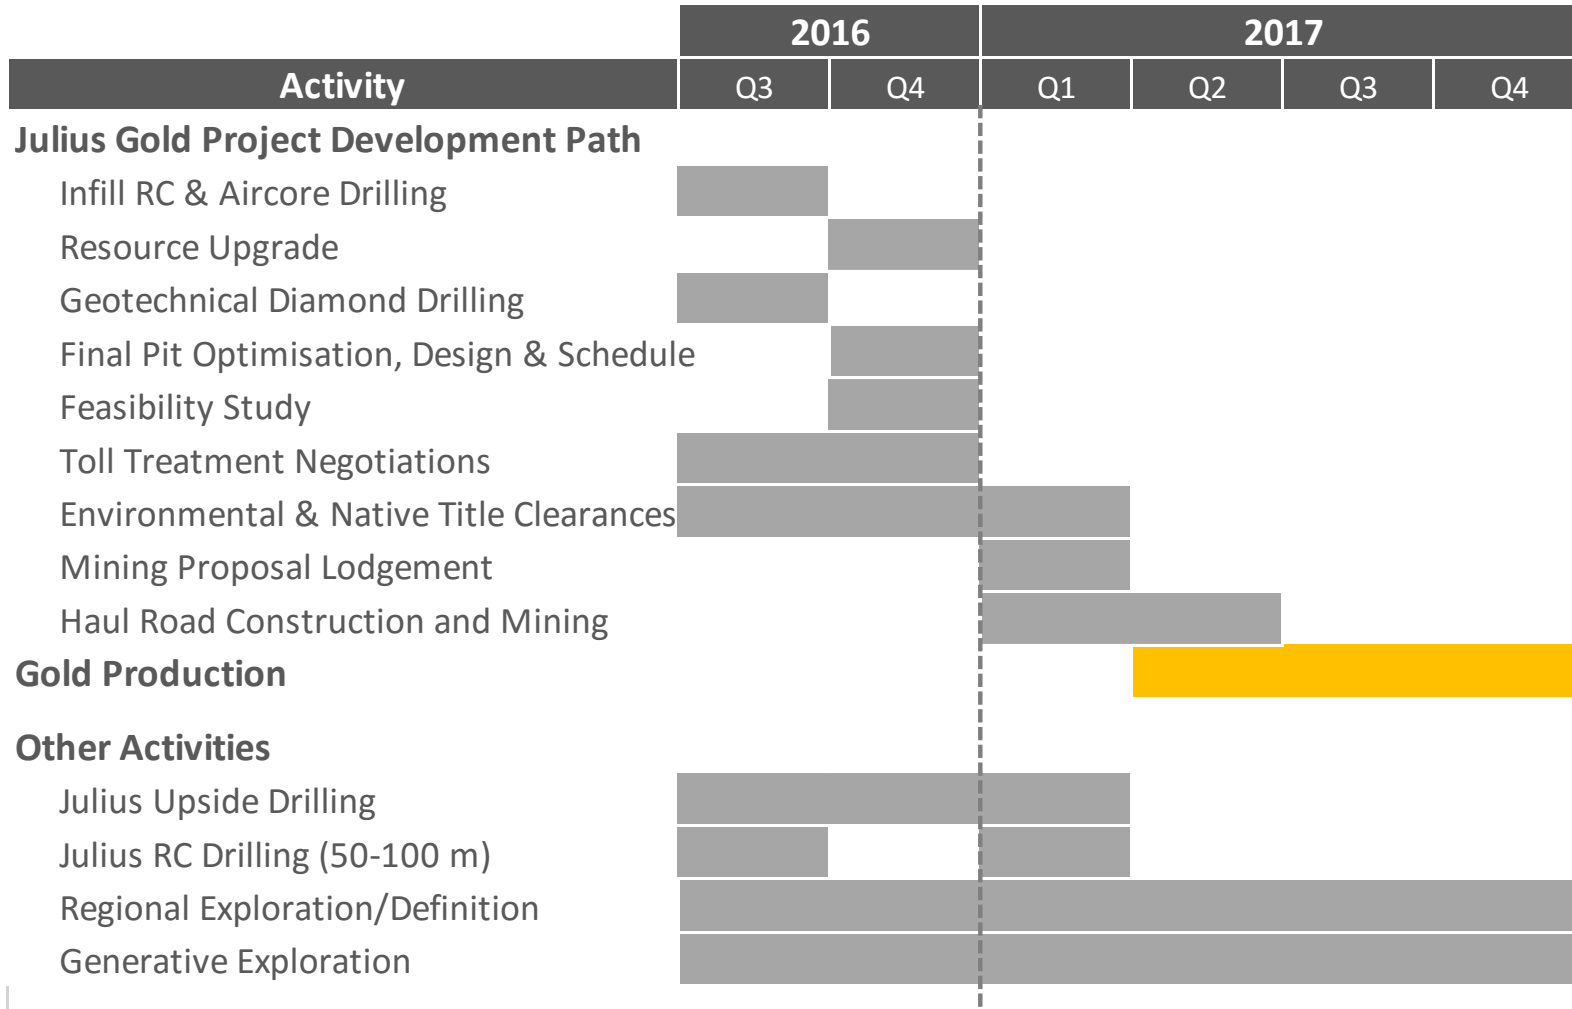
| Activity | 2016 Q3 | 2016 Q4 | 2017 Q1 | 2017 Q2 | 2017 Q3 | 2017 Q4 |
|---|---|---|---|---|---|---|
| **Julius Gold Project Development Path** | | | | | | |
| Infill RC & Aircore Drilling | | | | | | |
| Resource Upgrade | | | | | | |
| Geotechnical Diamond Drilling | | | | | | |
| Final Pit Optimisation, Design & Schedule | | | | | | |
| Feasibility Study | | | | | | |
| Toll Treatment Negotiations | | | | | | |
| Environmental & Native Title Clearances | | | | | | |
| Mining Proposal Lodgement | | | | | | |
| Haul Road Construction and Mining | | | | | | |
| **Gold Production** | | | | | | |
| **Other Activities** | | | | | | |
| Julius Upside Drilling | | | | | | |
| Julius RC Drilling (50-100 m) | | | | | | |
| Regional Exploration/Definition | | | | | | |
| Generative Exploration | | | | | | |